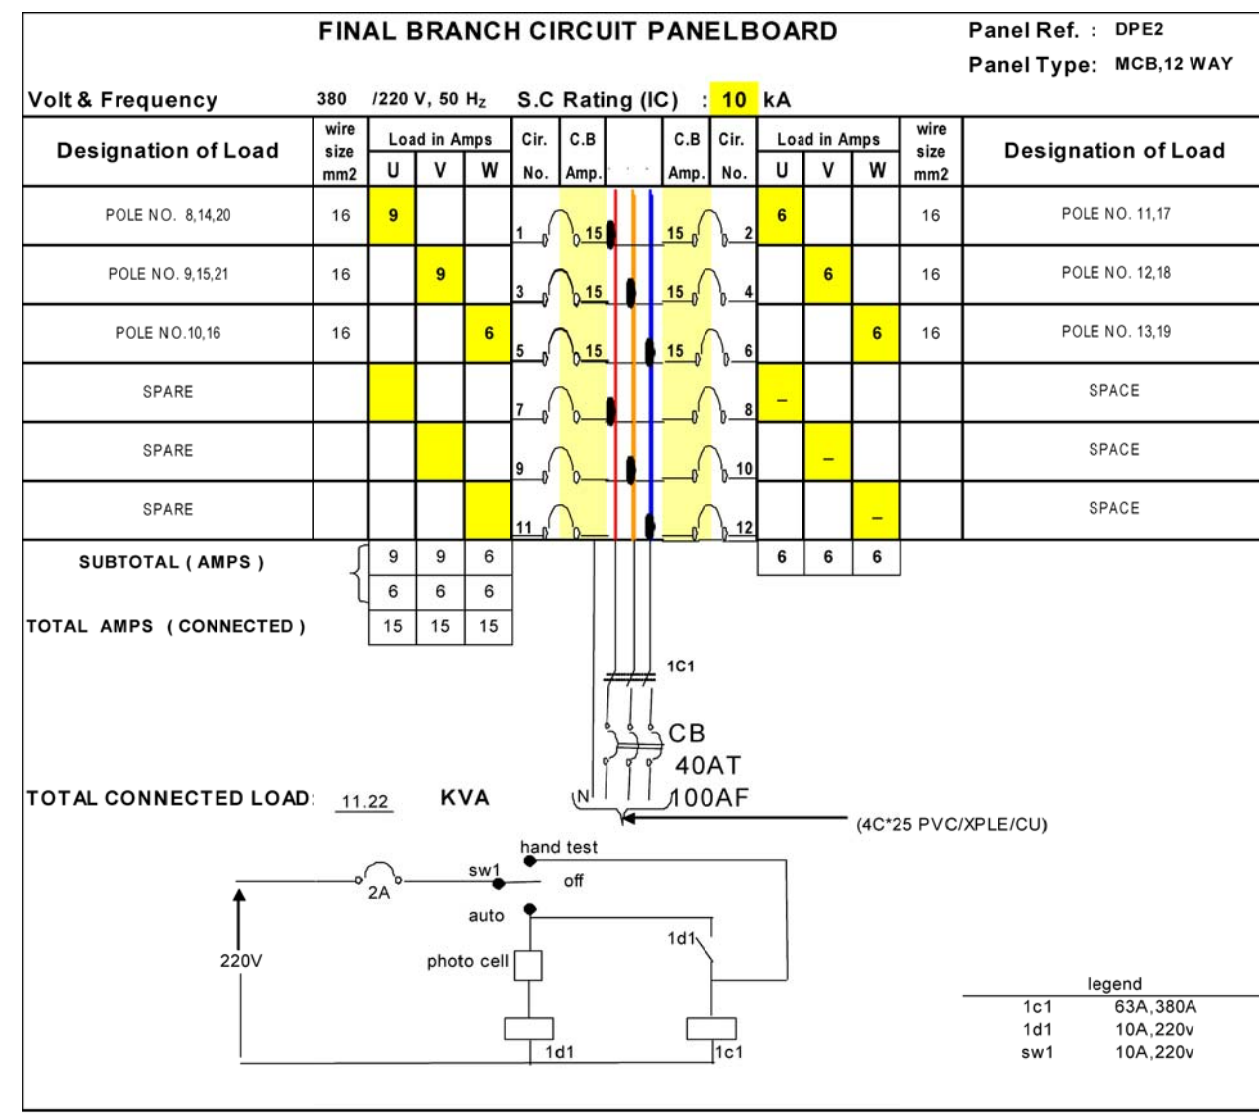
FINAL BRANCH CIRCUIT PANELBOARD

Panel Ref. : DPE2
Panel Type: MCB,12 WAY

Volt & Frequency 380 /220 V, 50 Hz S.C Rating (IC) : 10 kA

| Designation of Load | wire size mm2 | Load in Amps U | V | W | Cir. No. | C.B Amp. | C.B Amp. | Cir. No. | Load in Amps U | V | W | wire size mm2 | Designation of Load |
|---|---|---|---|---|---|---|---|---|---|---|---|---|---|
| POLE NO. 8,14,20 | 16 | 9 | | | 1 | 15 | 15 | 2 | 6 | | | 16 | POLE NO. 11,17 |
| POLE NO. 9,15,21 | 16 | | 9 | | 3 | 15 | 15 | 4 | | 6 | | 16 | POLE NO. 12,18 |
| POLE NO.10,16 | 16 | | | 6 | 5 | 15 | 15 | 6 | | | 6 | 16 | POLE NO. 13,19 |
| SPARE | | | | | 7 | | | 8 | _ | | | | SPACE |
| SPARE | | | | | 9 | | | 10 | | _ | | | SPACE |
| SPARE | | | | | 11 | | | 12 | | | _ | | SPACE |

SUBTOTAL ( AMPS ) 9 9 6 | 6 6 6
6 6 6
TOTAL AMPS ( CONNECTED ) 15 15 15

1C1
CB
40AT
100AF
N

TOTAL CONNECTED LOAD: 11.22 KVA

(4C*25 PVC/XPLE/CU)

hand test
sw1
off
2A
auto
1d1
220V
photo cell
1d1
1c1

legend
| | |
|---|---|
| 1c1 | 63A,380A |
| 1d1 | 10A,220v |
| sw1 | 10A,220v |